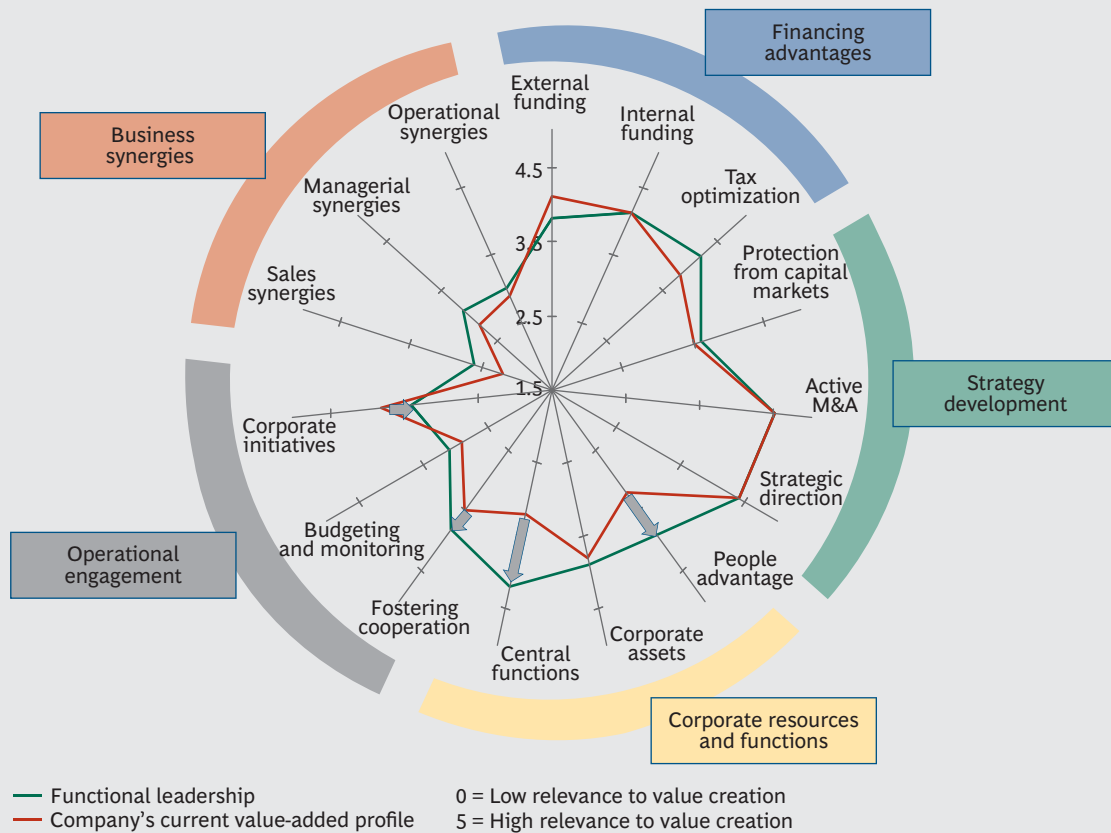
Financing advantages

Business synergies

External funding

Internal funding

Operational synergies

Tax optimization

Managerial synergies

4.5

3.5

Protection from capital markets

Sales synergies

2.5

1.5

Active M&A

Strategy development

Corporate initiatives

Strategic direction

Budgeting and monitoring

People advantage

Operational engagement

Fostering cooperation

Corporate assets

Central functions

Corporate resources and functions

Functional leadership

Company's current value-added profile

0 = Low relevance to value creation

5 = High relevance to value creation